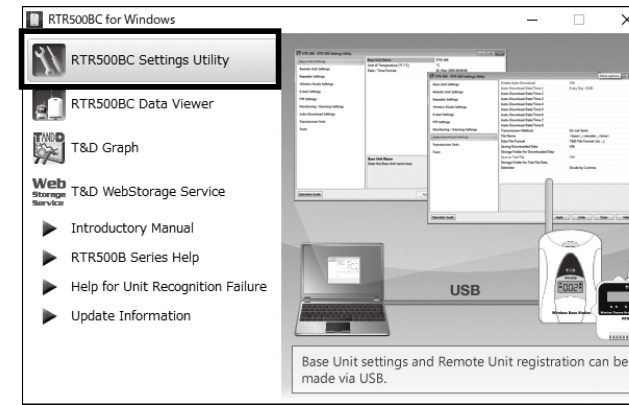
RTR500BC for Windows

RTR500BC Settings Utility

RTR500BC Data Viewer

T&D Graph

Web Storage Service T&D WebStorage Service

Introductory Manual

RTR500B Series Help

Help for Unit Recognition Failure

Update Information

USB

Base Unit settings and Remote Unit registration can be made via USB.